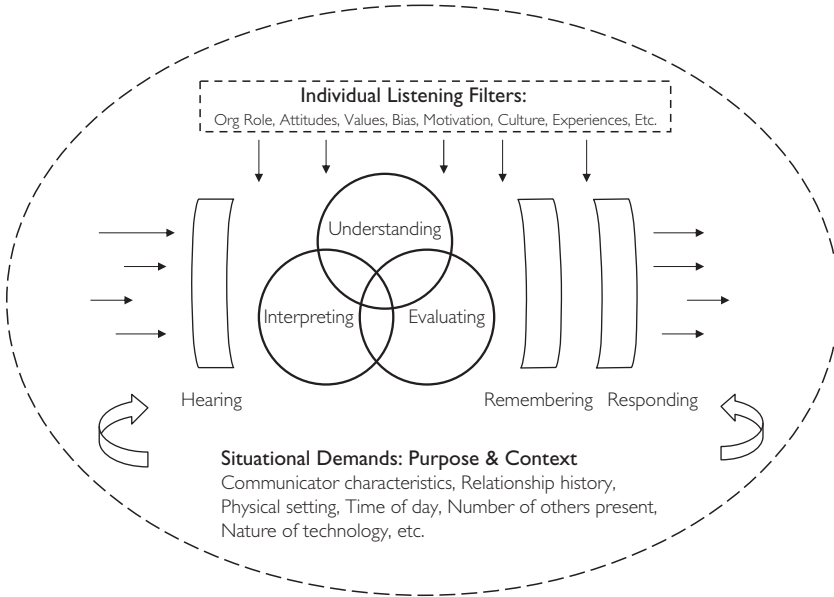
Individual Listening Filters:
Org Role, Attitudes, Values, Bias, Motivation, Culture, Experiences, Etc.

Understanding

Interpreting

Evaluating

Hearing

Remembering

Responding

Situational Demands: Purpose & Context
Communicator characteristics, Relationship history, Physical setting, Time of day, Number of others present, Nature of technology, etc.